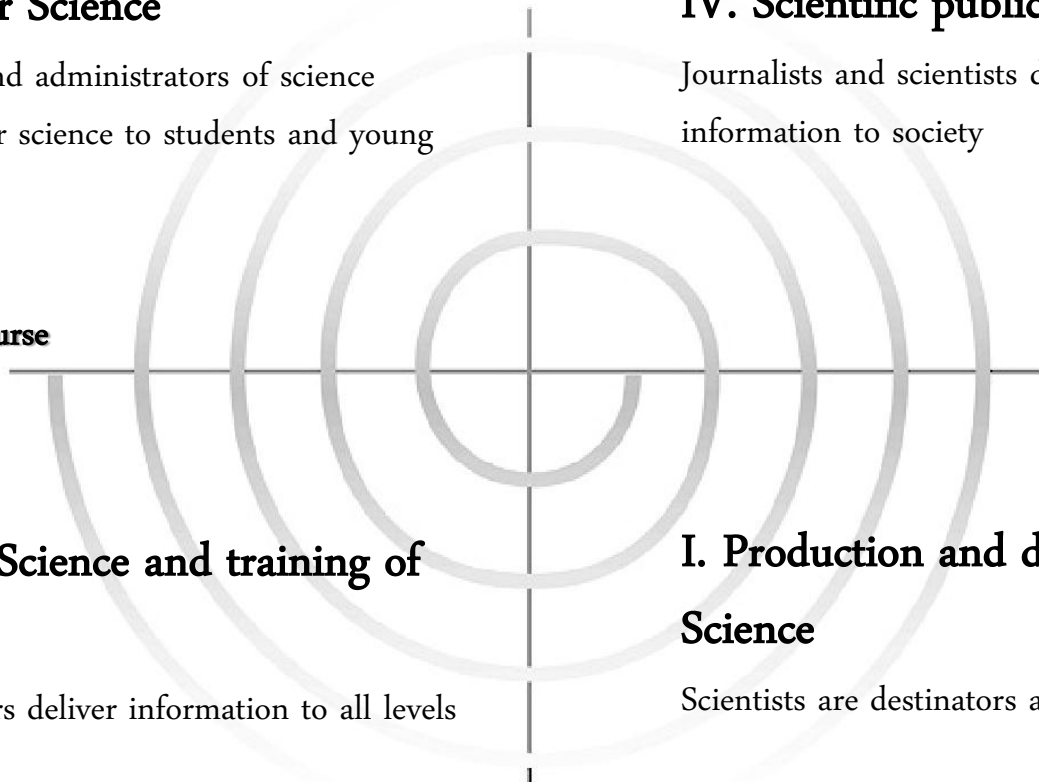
r Science

nd administrators of science

r science to students and young

urse

Science and training of

s deliver information to all levels

IV. Scientific public

Journalists and scientists c

information to society

I. Production and d

Science

Scientists are destinators a